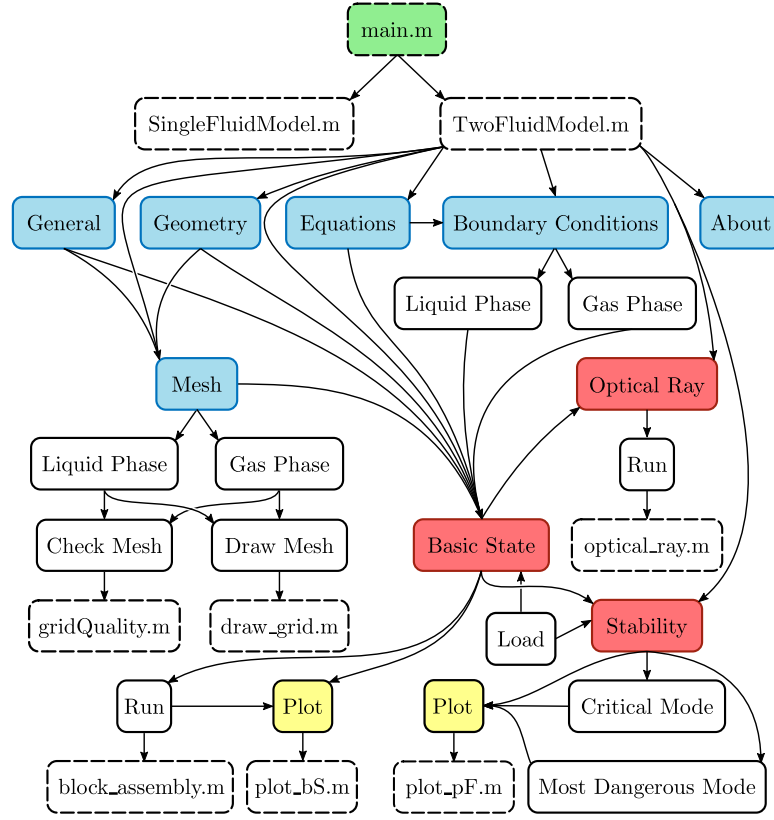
main.m

SingleFluidModel.m

TwoFluidModel.m

General

Geometry

Equations

Boundary Conditions

About

Liquid Phase

Gas Phase

Mesh

Optical Ray

Liquid Phase

Gas Phase

Run

Check Mesh

Draw Mesh

Basic State

optical_ray.m

gridQuality.m

draw_grid.m

Load

Stability

Run

Plot

Plot

Critical Mode

block_assembly.m

plot_bS.m

plot_pF.m

Most Dangerous Mode